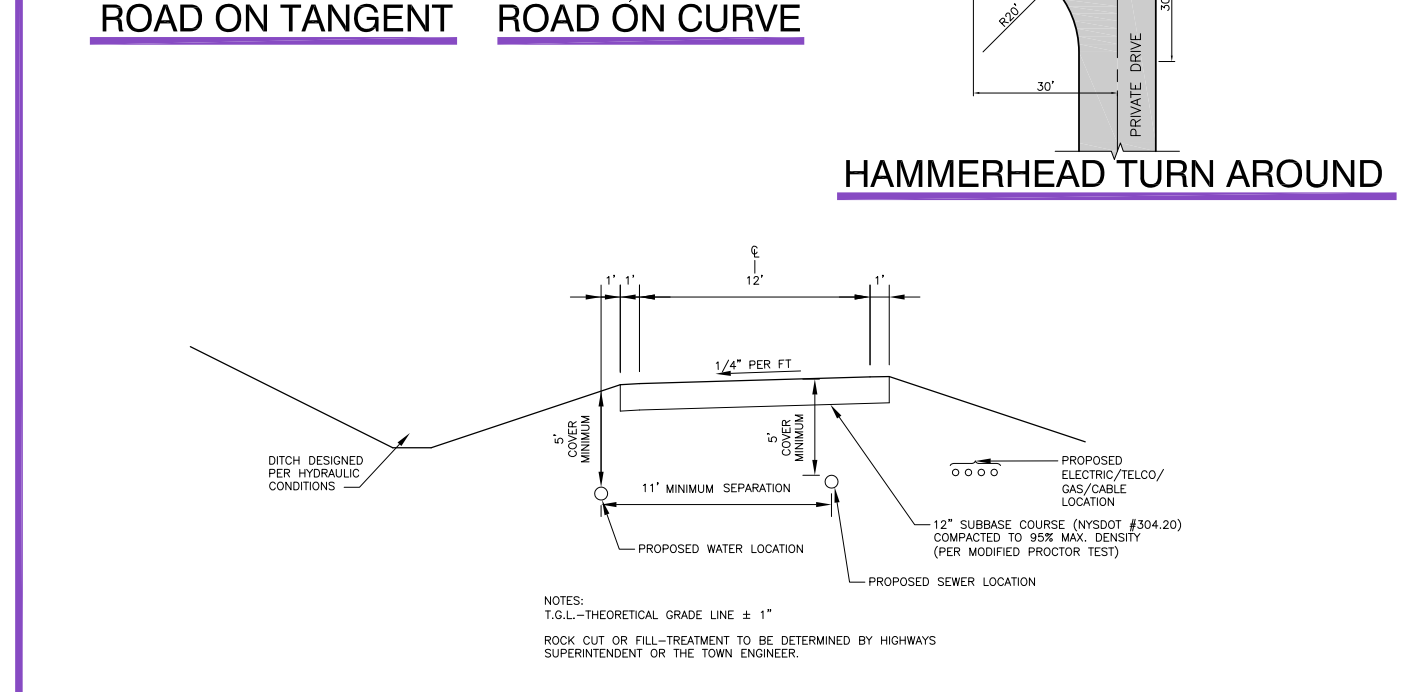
ROAD ON TANGENT

ROAD ON CURVE

R20'

30'

30'

PRIVATE DRIVE

HAMMERHEAD TURN AROUND

℄

12'

1'

1'

1'

1/4" PER FT

5' COVER MINIMUM

5' COVER MINIMUM

DITCH DESIGNED PER HYDRAULIC CONDITIONS

11' MINIMUM SEPARATION

PROPOSED ELECTRIC/TELCO/ GAS/CABLE LOCATION

12" SUBBASE COURSE (NYSDOT #304.20) COMPACTED TO 95% MAX. DENSITY (PER MODIFIED PROCTOR TEST)

PROPOSED WATER LOCATION

PROPOSED SEWER LOCATION

NOTES:
T.G.L.–THEORETICAL GRADE LINE ± 1"

ROCK CUT OR FILL–TREATMENT TO BE DETERMINED BY HIGHWAYS SUPERINTENDENT OR THE TOWN ENGINEER.